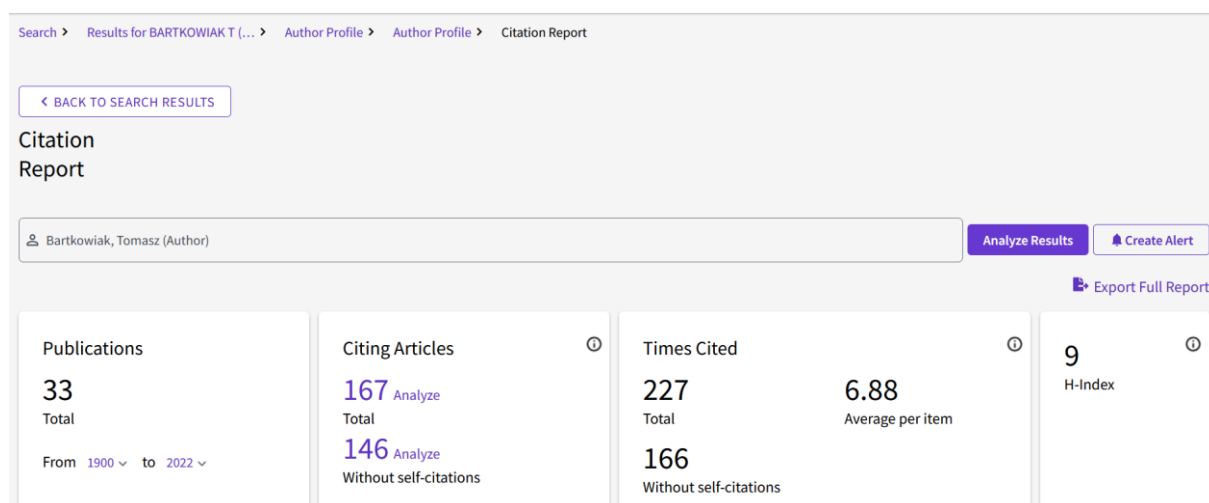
Search > Results for BARTKOWIAK T (... > Author Profile > Author Profile > Citation Report

< BACK TO SEARCH RESULTS

Citation Report

Bartkowiak, Tomasz (Author)

Analyze Results

Create Alert

Export Full Report

Publications

33

Total

From 1900 to 2022

Citing Articles

167 Analyze

Total

146 Analyze

Without self-citations

Times Cited

227

Total

6.88

Average per item

166

Without self-citations

9

H-Index